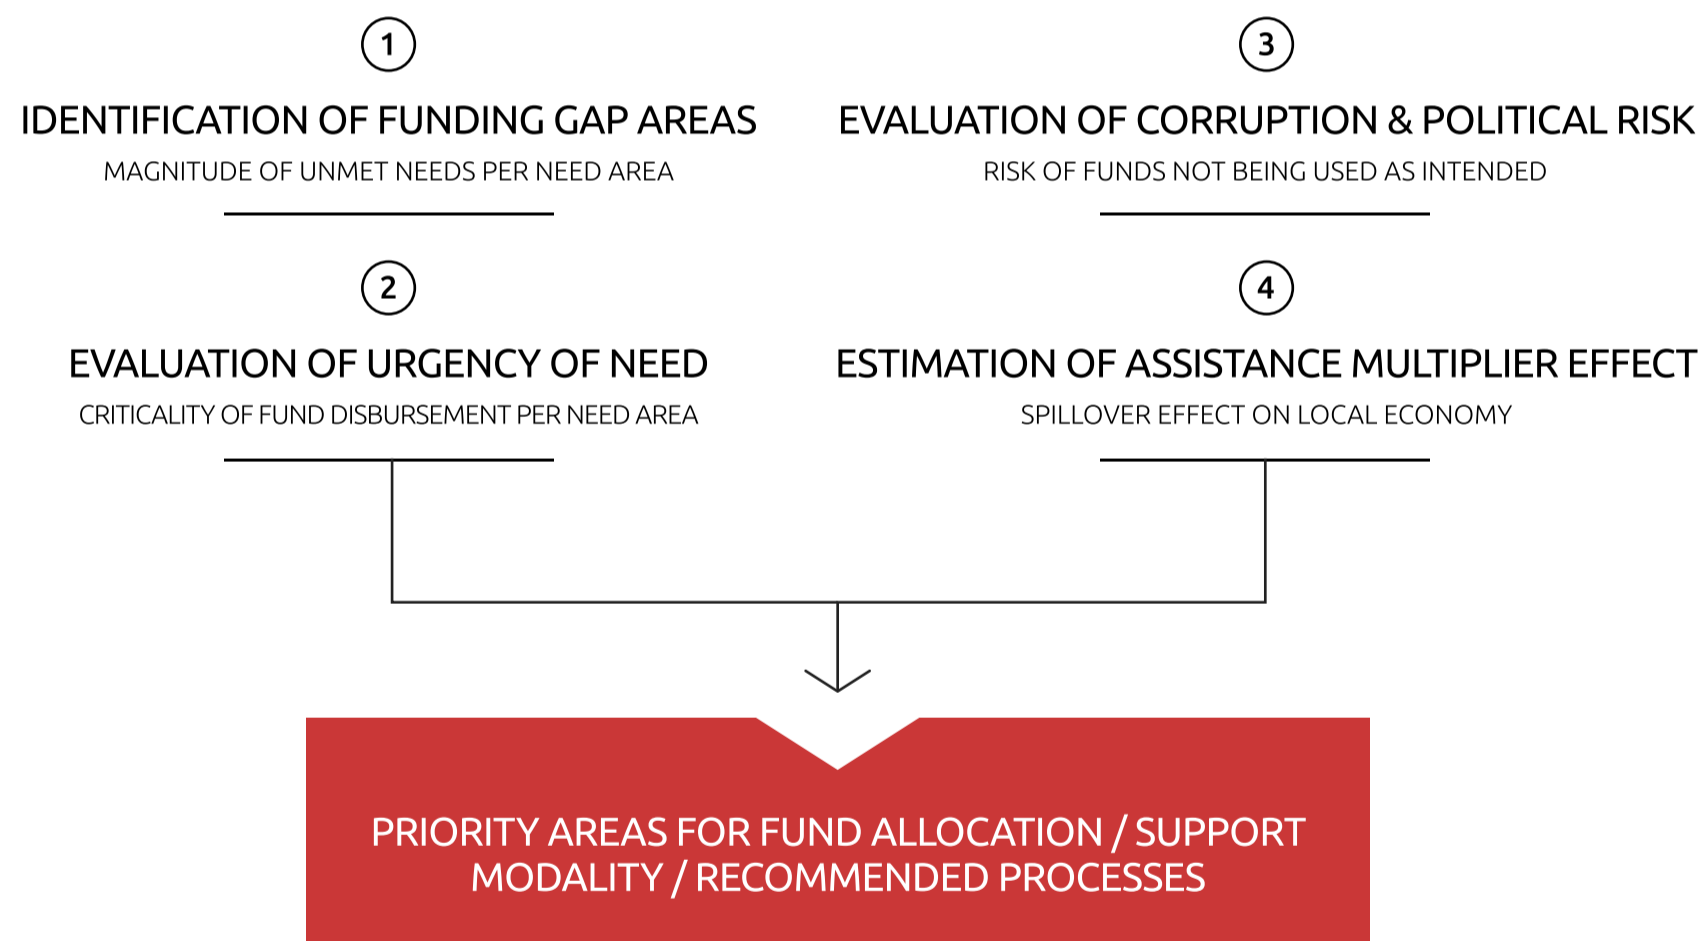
1

IDENTIFICATION OF FUNDING GAP AREAS

MAGNITUDE OF UNMET NEEDS PER NEED AREA

2

EVALUATION OF URGENCY OF NEED

CRITICALITY OF FUND DISBURSEMENT PER NEED AREA

3

EVALUATION OF CORRUPTION & POLITICAL RISK

RISK OF FUNDS NOT BEING USED AS INTENDED

4

ESTIMATION OF ASSISTANCE MULTIPLIER EFFECT

SPILLOVER EFFECT ON LOCAL ECONOMY

PRIORITY AREAS FOR FUND ALLOCATION / SUPPORT MODALITY / RECOMMENDED PROCESSES